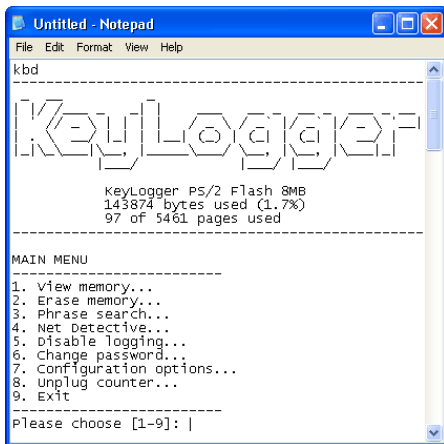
Untitled - Notepad
File Edit Format View Help
kbd

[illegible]

KeyLogger PS/2 Flash 8MB
143874 bytes used (1.7%)
97 of 5461 pages used

MAIN MENU

1. View memory...
2. Erase memory...
3. Phrase search...
4. Net Detective...
5. Disable logging...
6. Change password...
7. Configuration options...
8. Unplug counter...
9. Exit

Please choose [1-9]: |